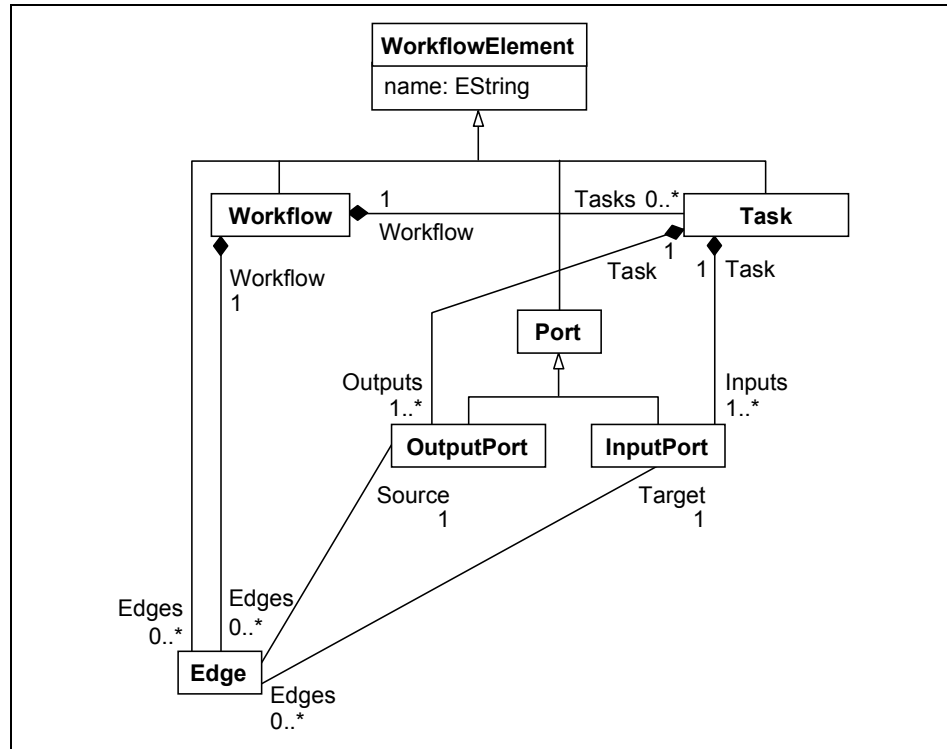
WorkflowElement
name: EString

Workflow
1
Workflow
Tasks 0..*
Task

Workflow
1

1
Task
1
Task

Port

Outputs
1..*
OutputPort

InputPort
Inputs
1..*

Source
1
Target
1

Edges
0..*
Edges
0..*
Edge
Edges
0..*